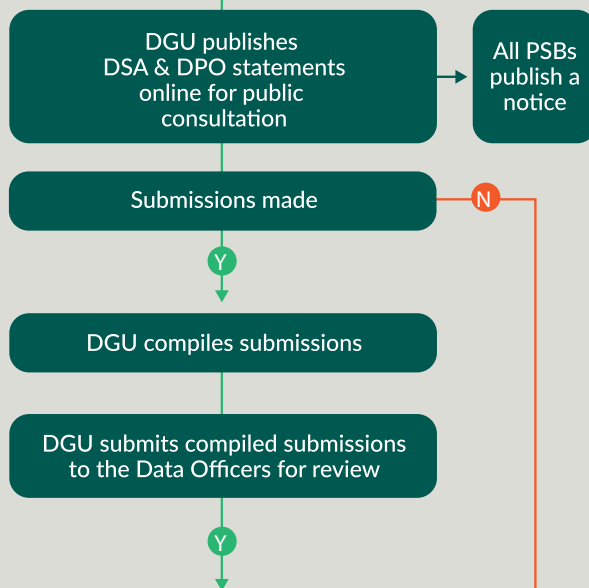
DGU publishes DSA & DPO statements online for public consultation

All PSBs publish a notice

Submissions made

N

Y

DGU compiles submissions

DGU submits compiled submissions to the Data Officers for review

Y